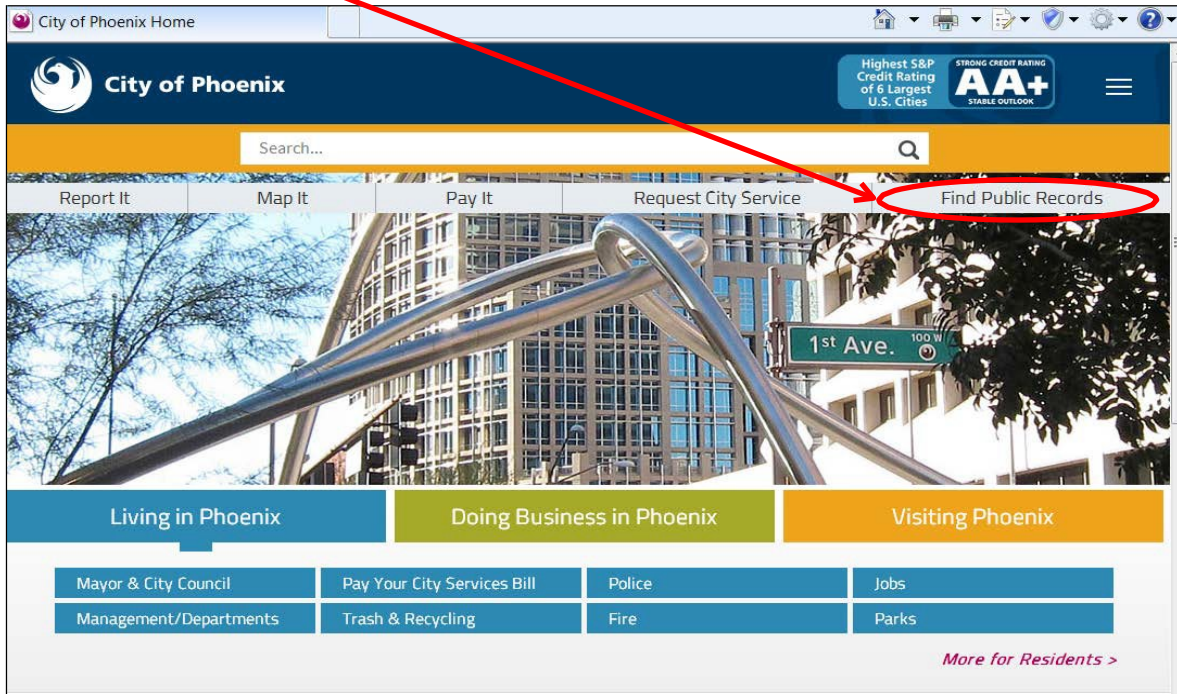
City of Phoenix Home

City of Phoenix

Highest S&P Credit Rating of 6 Largest U.S. Cities

STRONG CREDIT RATING AA+ STABLE OUTLOOK

Search...

Report It | Map It | Pay It | Request City Service | Find Public Records

1st Ave. 100 W

Living in Phoenix

Doing Business in Phoenix

Visiting Phoenix

Mayor & City Council
Pay Your City Services Bill
Police
Jobs
Management/Departments
Trash & Recycling
Fire
Parks

More for Residents >